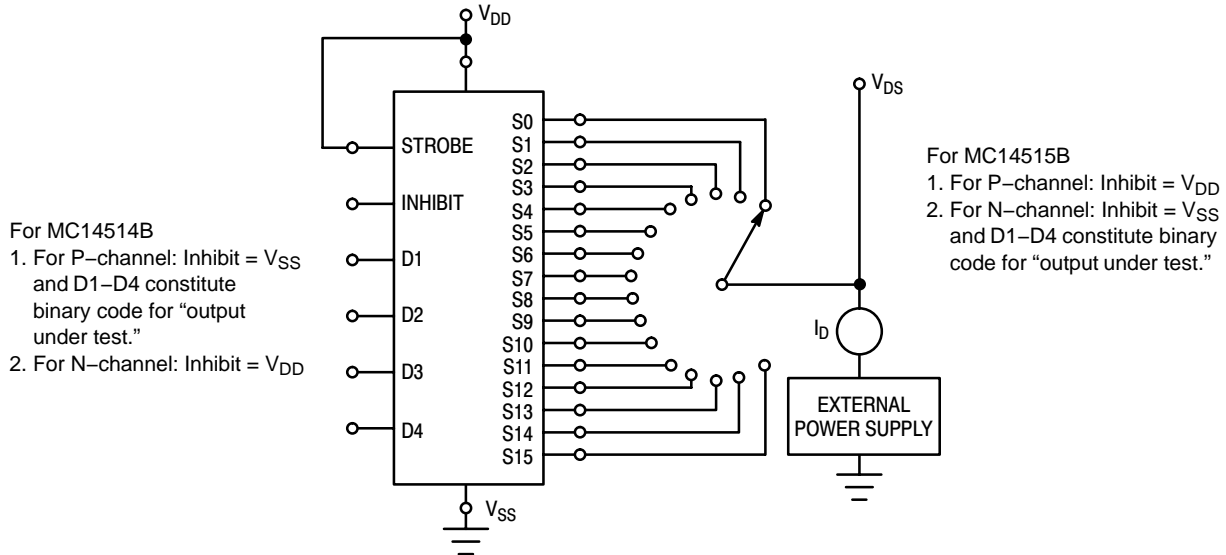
$V_{DD}$

$V_{DS}$

For MC14514B
1. For P−channel: Inhibit = $V_{SS}$ and D1−D4 constitute binary code for “output under test.”
2. For N−channel: Inhibit = $V_{DD}$

STROBE

INHIBIT

D1

D2

D3

D4

S0
S1
S2
S3
S4
S5
S6
S7
S8
S9
S10
S11
S12
S13
S14
S15

$V_{SS}$

For MC14515B
1. For P−channel: Inhibit = $V_{DD}$
2. For N−channel: Inhibit = $V_{SS}$ and D1−D4 constitute binary code for “output under test.”

$I_D$

EXTERNAL POWER SUPPLY